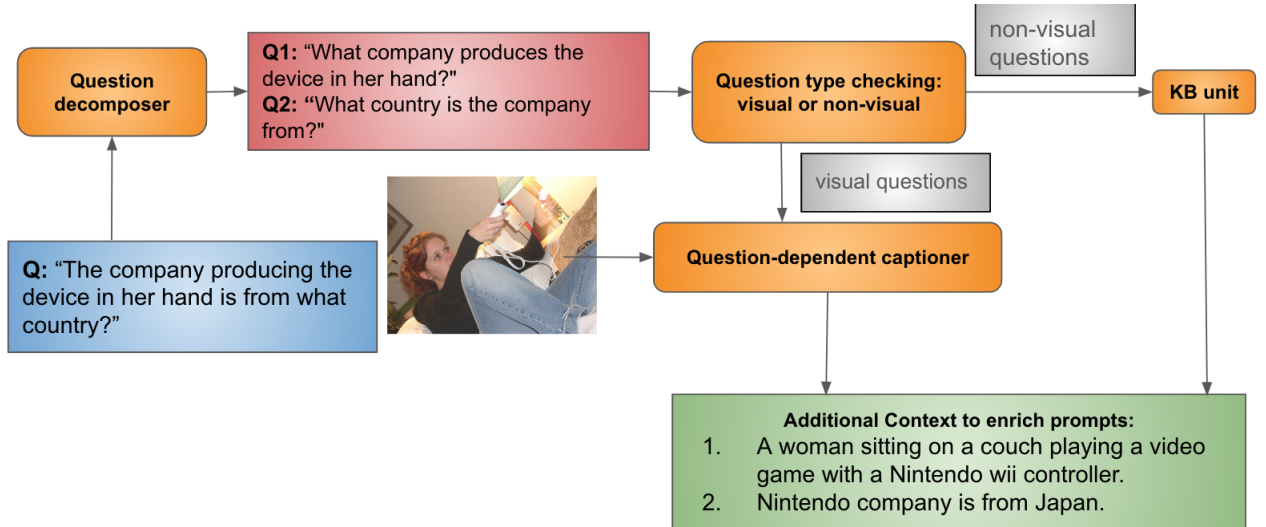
Question decomposer

Q1: “What company produces the device in her hand?"
Q2: “What country is the company from?"

Question type checking: visual or non-visual

non-visual questions

KB unit

visual questions

Q: “The company producing the device in her hand is from what country?”

Question-dependent captioner

Additional Context to enrich prompts:
1. A woman sitting on a couch playing a video game with a Nintendo wii controller.
2. Nintendo company is from Japan.